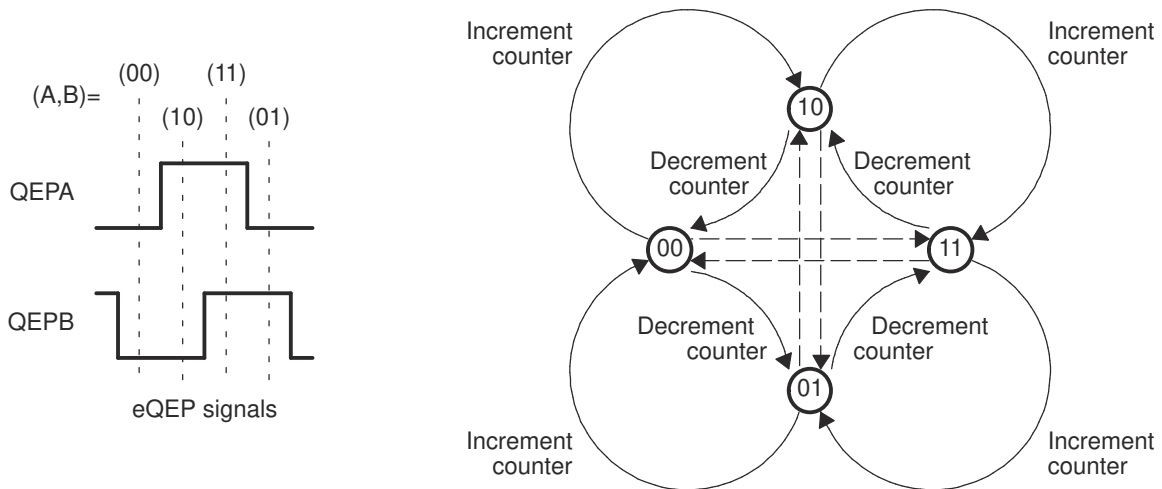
(A,B)=
(00)
(10)
(11)
(01)
QEPA
QEPB
eQEP signals

Increment counter
Increment counter
10
Decrement counter
Decrement counter
00
11
Decrement counter
Decrement counter
01
Increment counter
Increment counter